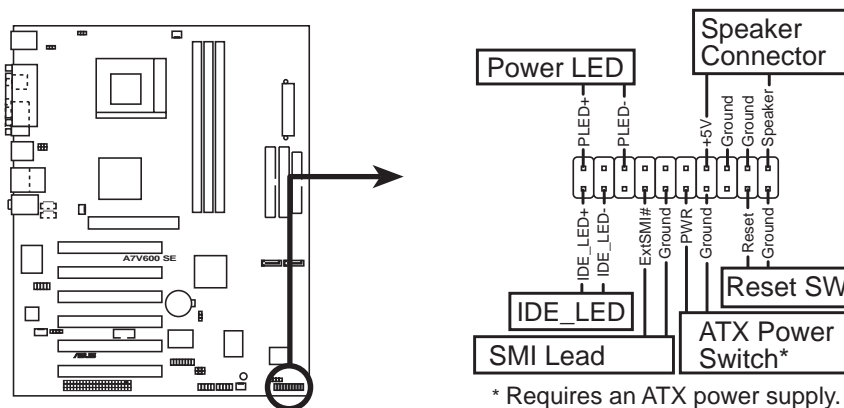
A7V600 SE

Speaker Connector

Power LED

PLED+
PLED-
+5V
Ground
Ground
Speaker

IDE_LED+
IDE_LED-
ExtSMI#
Ground
PWR
Ground
Reset
Ground

Reset SW

IDE_LED

ATX Power Switch*

SMI Lead

* Requires an ATX power supply.